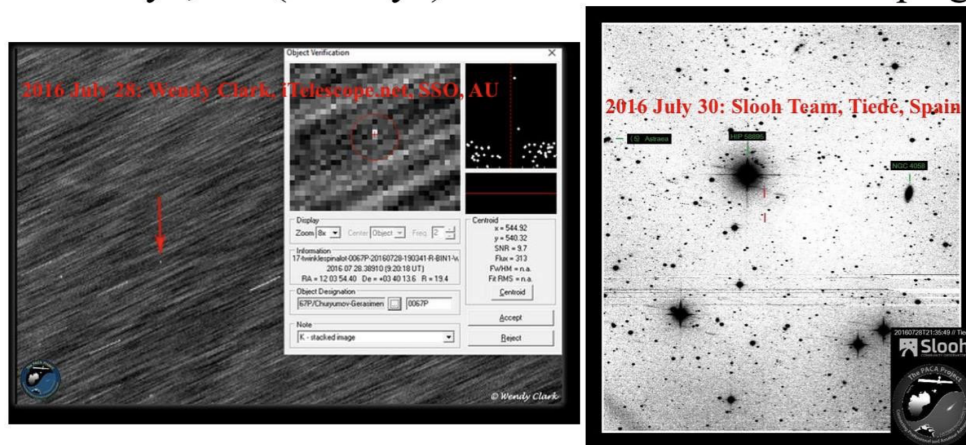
2016 July 28: Wendy Clark, iTelescope.net, SSO, AU

Object Verification

Display
Zoom 8x Center Object Freq 2

Information
17-hwinklespinalot-0067P-20160728-190341-R-BIN1-W
2016 07 28.38910 (9:20:18 UT)
RA = 12 03 54.40 De = +03 40 13.6 R = 19.4

Object Designation
67P/Churyumov-Gerasimen 0067P

Note
K - stacked image

Centroid
x = 544.92
y = 540.32
SNR = 9.7
Flux = 313
FWHM = n.a.
Fit RMS = n.a.

Centroid

Accept

Reject

© Wendy Clark

2016 July 30: Slooh Team, Tiedé, Spain

(19) Astraea

HIP 58686

NGC 4050

20160730T21:35:49 # Tei

Slooh

The PACA Project